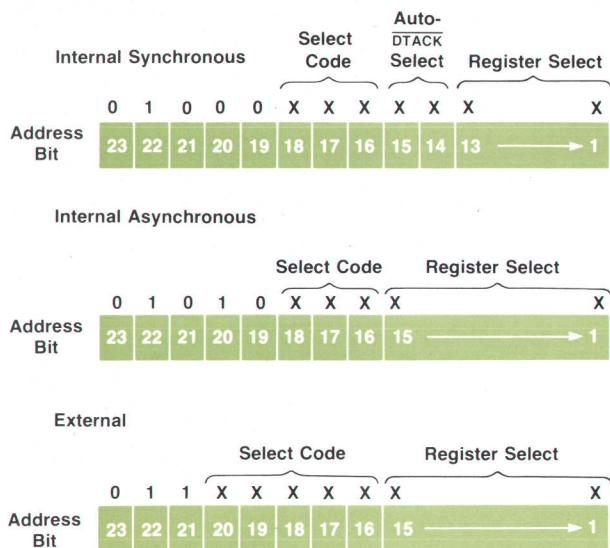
Internal Synchronous

Select Code

Auto-$\overline{\text{DTACK}}$ Select

Register Select

0 1 0 0 0 X X X X X X X

Address Bit

| 23 | 22 | 21 | 20 | 19 | 18 | 17 | 16 | 15 | 14 | 13 → 1 |
|---|---|---|---|---|---|---|---|---|---|---|

Internal Asynchronous

Select Code

Register Select

0 1 0 1 0 X X X X X

Address Bit

| 23 | 22 | 21 | 20 | 19 | 18 | 17 | 16 | 15 → 1 |
|---|---|---|---|---|---|---|---|---|

External

Select Code

Register Select

0 1 1 X X X X X X X

Address Bit

| 23 | 22 | 21 | 20 | 19 | 18 | 17 | 16 | 15 → 1 |
|---|---|---|---|---|---|---|---|---|